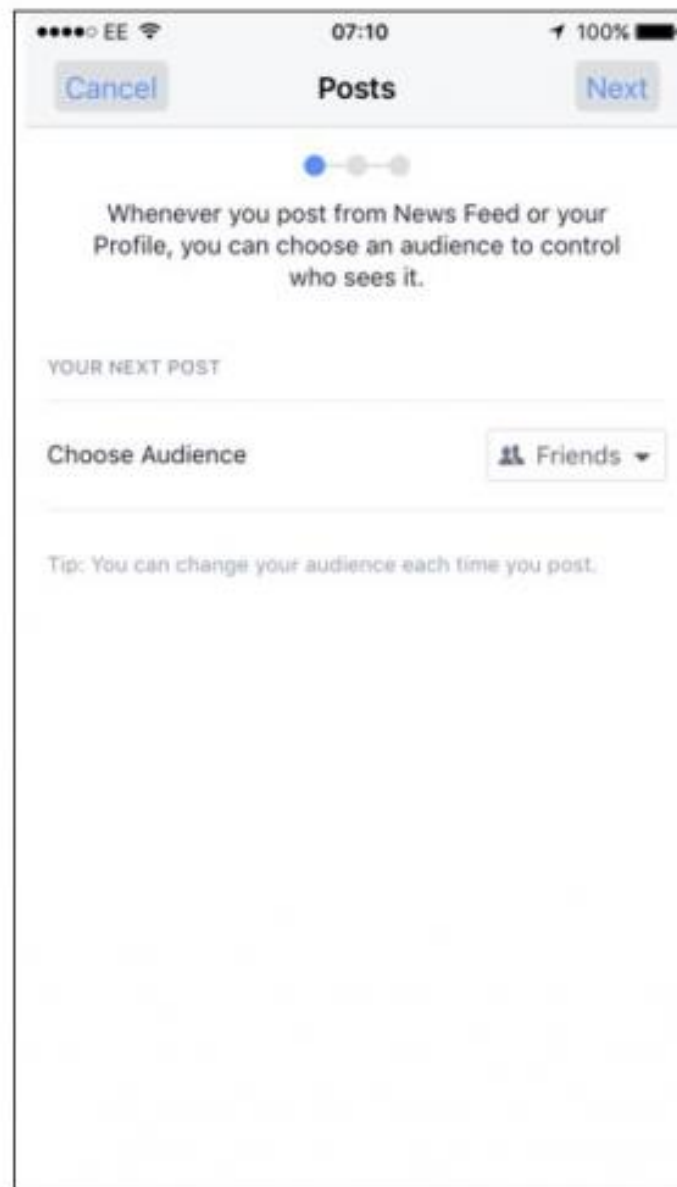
EE 07:10 100%

Cancel Posts Next

Whenever you post from News Feed or your Profile, you can choose an audience to control who sees it.

YOUR NEXT POST

Choose Audience Friends

Tip: You can change your audience each time you post.